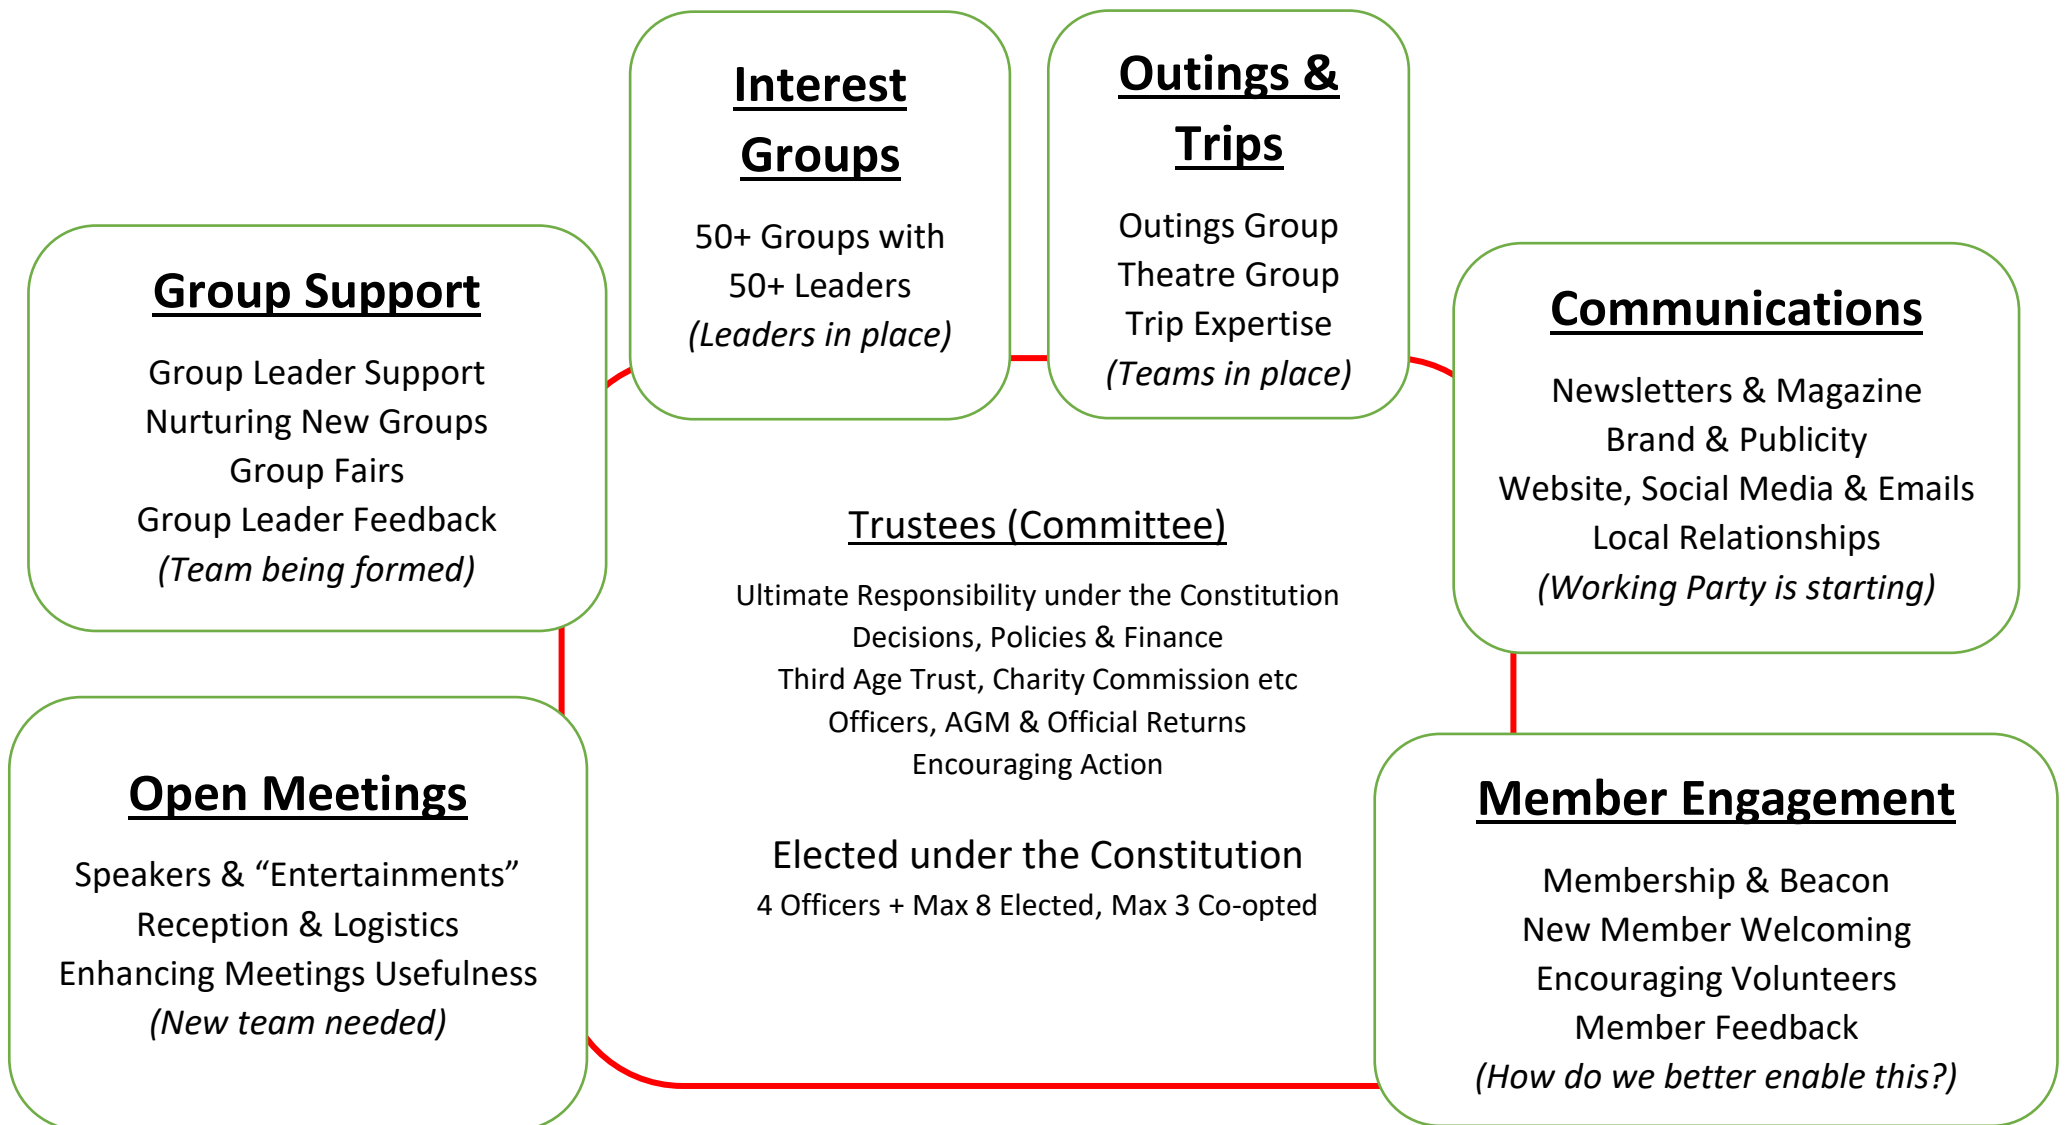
Interest Groups

50+ Groups with 50+ Leaders (Leaders in place)

Outings & Trips

Outings Group
Theatre Group
Trip Expertise
(Teams in place)

Group Support

Group Leader Support
Nurturing New Groups
Group Fairs
Group Leader Feedback
(Team being formed)

Communications

Newsletters & Magazine
Brand & Publicity
Website, Social Media & Emails
Local Relationships
(Working Party is starting)

Trustees (Committee)

Ultimate Responsibility under the Constitution
Decisions, Policies & Finance
Third Age Trust, Charity Commission etc
Officers, AGM & Official Returns
Encouraging Action

Elected under the Constitution
4 Officers + Max 8 Elected, Max 3 Co-opted

Open Meetings

Speakers & “Entertainments”
Reception & Logistics
Enhancing Meetings Usefulness
(New team needed)

Member Engagement

Membership & Beacon
New Member Welcoming
Encouraging Volunteers
Member Feedback
(How do we better enable this?)